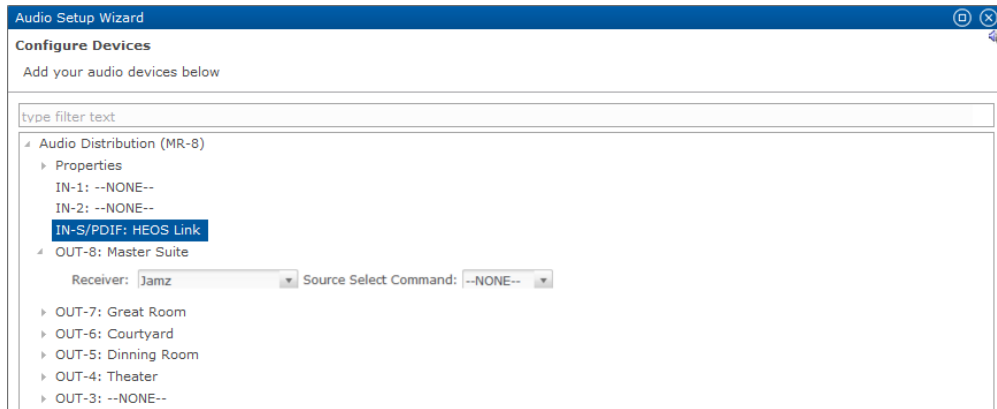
Audio Setup Wizard

Configure Devices

Add your audio devices below

type filter text

Audio Distribution (MR-8)

Properties

IN-1: --NONE--

IN-2: --NONE--

IN-S/PDIF: HEOS Link

OUT-8: Master Suite

Receiver: Jamz

Source Select Command: --NONE--

OUT-7: Great Room

OUT-6: Courtyard

OUT-5: Dinning Room

OUT-4: Theater

OUT-3: --NONE--